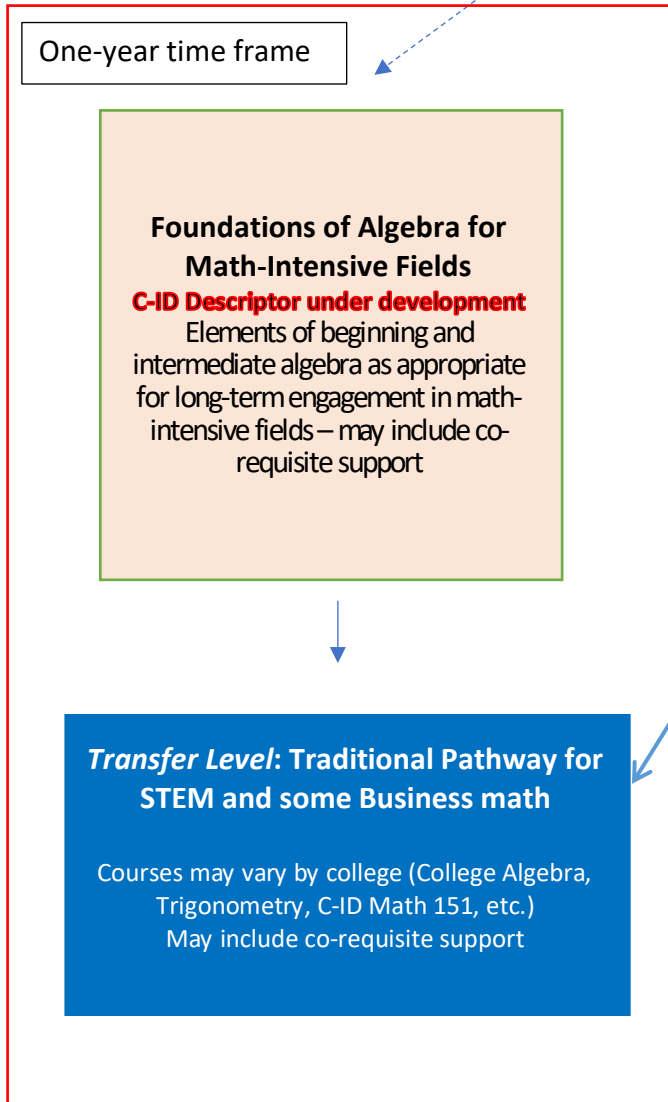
One-year time frame

Foundations of Algebra for Math-Intensive Fields
C-ID Descriptor under development
Elements of beginning and intermediate algebra as appropriate for long-term engagement in math-intensive fields – may include co-requisite support

*Transfer Level*: Traditional Pathway for STEM and some Business math

Courses may vary by college (College Algebra, Trigonometry, C-ID Math 151, etc.)
May include co-requisite support